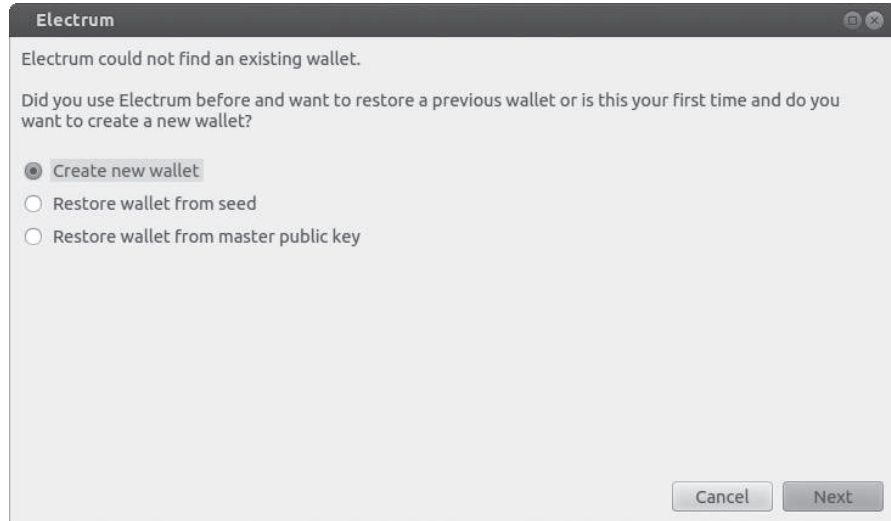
Electrum

Electrum could not find an existing wallet.

Did you use Electrum before and want to restore a previous wallet or is this your first time and do you want to create a new wallet?

Create new wallet

Restore wallet from seed

Restore wallet from master public key

Cancel

Next